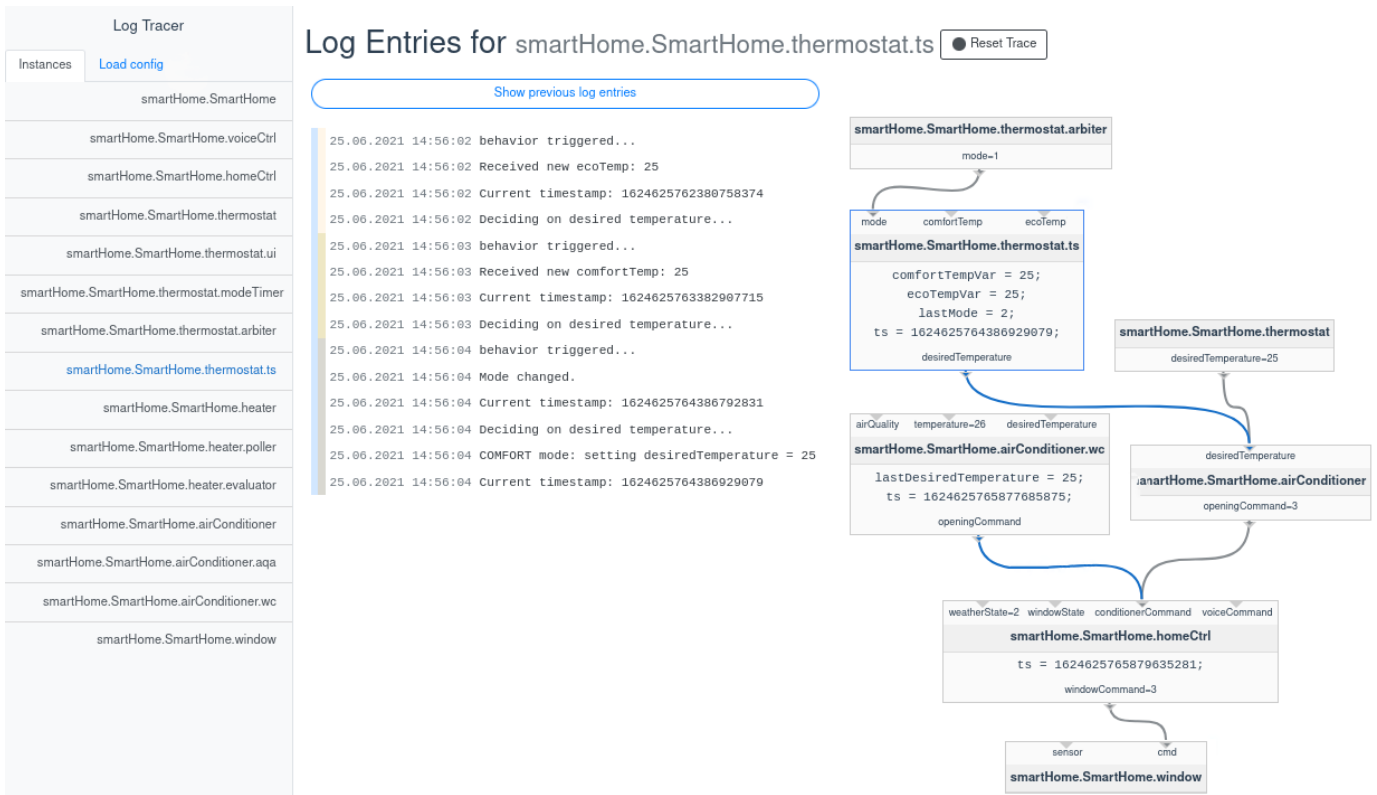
Log Tracer

Instances
Load config

smartHome.SmartHome
smartHome.SmartHome.voiceCtrl
smartHome.SmartHome.homeCtrl
smartHome.SmartHome.thermostat
smartHome.SmartHome.thermostat.ui
smartHome.SmartHome.thermostat.modeTimer
smartHome.SmartHome.thermostat.arbiter
smartHome.SmartHome.thermostat.ts
smartHome.SmartHome.heater
smartHome.SmartHome.heater.poller
smartHome.SmartHome.heater.evaluator
smartHome.SmartHome.airConditioner
smartHome.SmartHome.airConditioner.aqa
smartHome.SmartHome.airConditioner.wc
smartHome.SmartHome.window

Log Entries for smartHome.SmartHome.thermostat.ts
Reset Trace

Show previous log entries

25.06.2021 14:56:02 behavior triggered...
25.06.2021 14:56:02 Received new ecoTemp: 25
25.06.2021 14:56:02 Current timestamp: 1624625762380758374
25.06.2021 14:56:02 Deciding on desired temperature...
25.06.2021 14:56:03 behavior triggered...
25.06.2021 14:56:03 Received new comfortTemp: 25
25.06.2021 14:56:03 Current timestamp: 1624625763382907715
25.06.2021 14:56:03 Deciding on desired temperature...
25.06.2021 14:56:04 behavior triggered...
25.06.2021 14:56:04 Mode changed.
25.06.2021 14:56:04 Current timestamp: 1624625764386792831
25.06.2021 14:56:04 Deciding on desired temperature...
25.06.2021 14:56:04 COMFORT mode: setting desiredTemperature = 25
25.06.2021 14:56:04 Current timestamp: 1624625764386929079

smartHome.SmartHome.thermostat.arbiter
mode=1

mode comfortTemp ecoTemp
smartHome.SmartHome.thermostat.ts
comfortTempVar = 25;
ecoTempVar = 25;
lastMode = 2;
ts = 1624625764386929079;
desiredTemperature

smartHome.SmartHome.thermostat
desiredTemperature=25

airQuality temperature=26 desiredTemperature
smartHome.SmartHome.airConditioner.wc
lastDesiredTemperature = 25;
ts = 1624625765877685875;
openingCommand

desiredTemperature
smartHome.SmartHome.airConditioner
openingCommand=3

weatherState=2 windowState conditionerCommand voiceCommand
smartHome.SmartHome.homeCtrl
ts = 1624625765879635281;
windowCommand=3

sensor cmd
smartHome.SmartHome.window